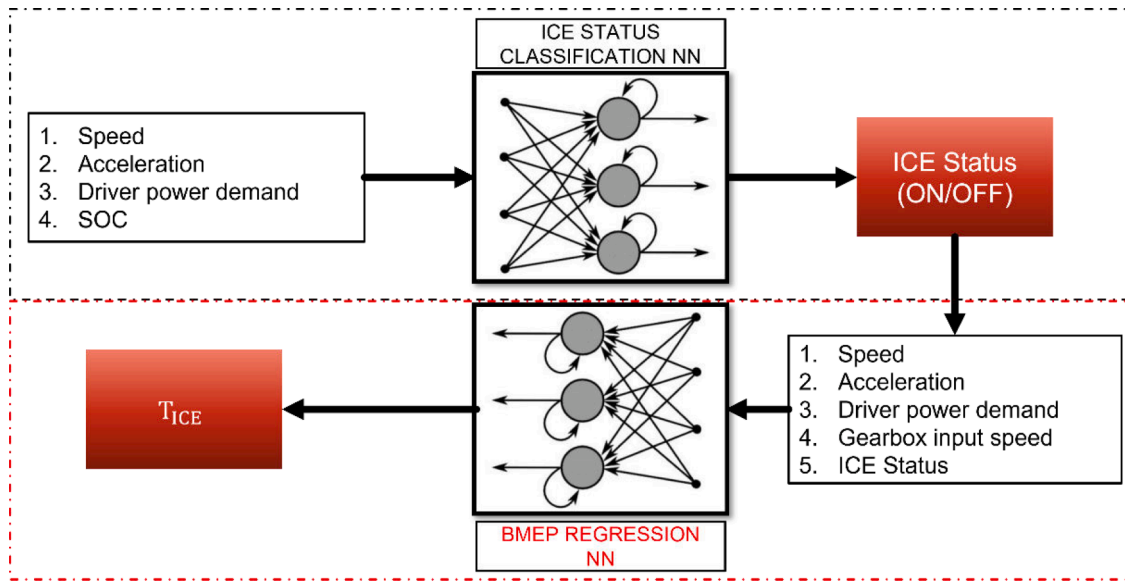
ICE STATUS CLASSIFICATION NN

1. Speed
2. Acceleration
3. Driver power demand
4. SOC

ICE Status (ON/OFF)

$T_{ICE}$

1. Speed
2. Acceleration
3. Driver power demand
4. Gearbox input speed
5. ICE Status

BMEP REGRESSION NN